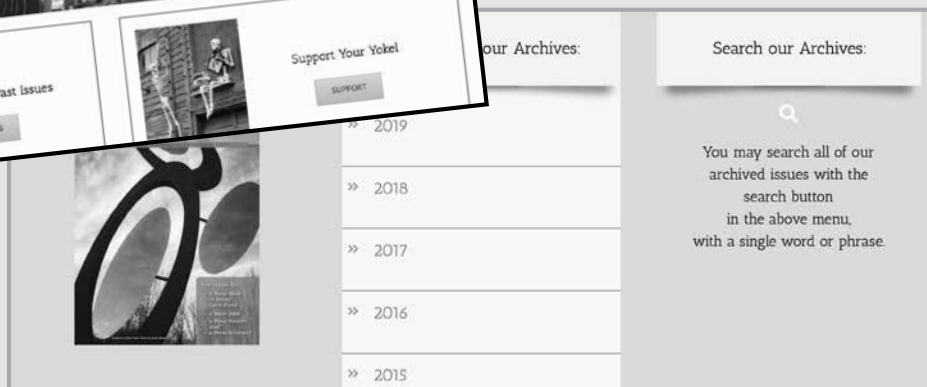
ast Issues

Support Your Yokel

SUPPORT

our Archives:

» 2019

» 2018

» 2017

» 2016

» 2015

Search our Archives:

You may search all of our archived issues with the search button in the above menu, with a single word or phrase.